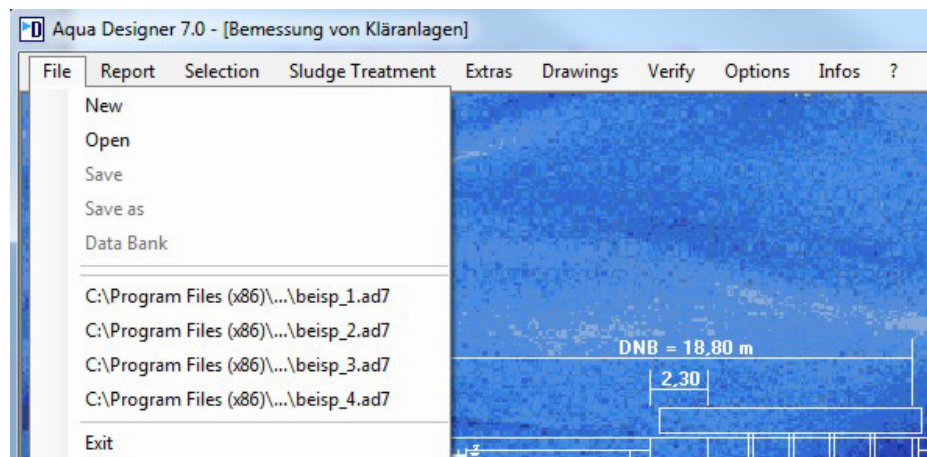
Aqua Designer 7.0 - [Bemessung von Kläranlagen]

File Report Selection Sludge Treatment Extras Drawings Verify Options Infos ?

New
Open
Save
Save as
Data Bank

C:\Program Files (x86)\...\beisp_1.ad7
C:\Program Files (x86)\...\beisp_2.ad7
C:\Program Files (x86)\...\beisp_3.ad7
C:\Program Files (x86)\...\beisp_4.ad7

Exit

DNB = 18,80 m
2,30